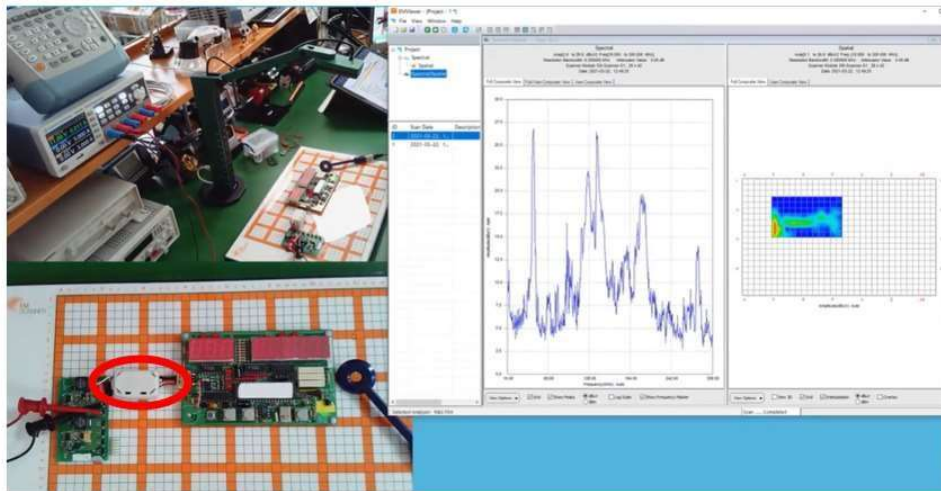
EMViewer - [Project - 1*]
File View Window Help
Project
Spectral
Spectral
Spectral/Spatial
Scan Date
2021-03-22
2021-03-22
Spectral
Spatial
View Options
Grid
Show Peaks
Log Scale
Show Frequency Marker
Show 3D
Grid
Interpolation
Overlay
Selected analyzer
Scan ... Completed